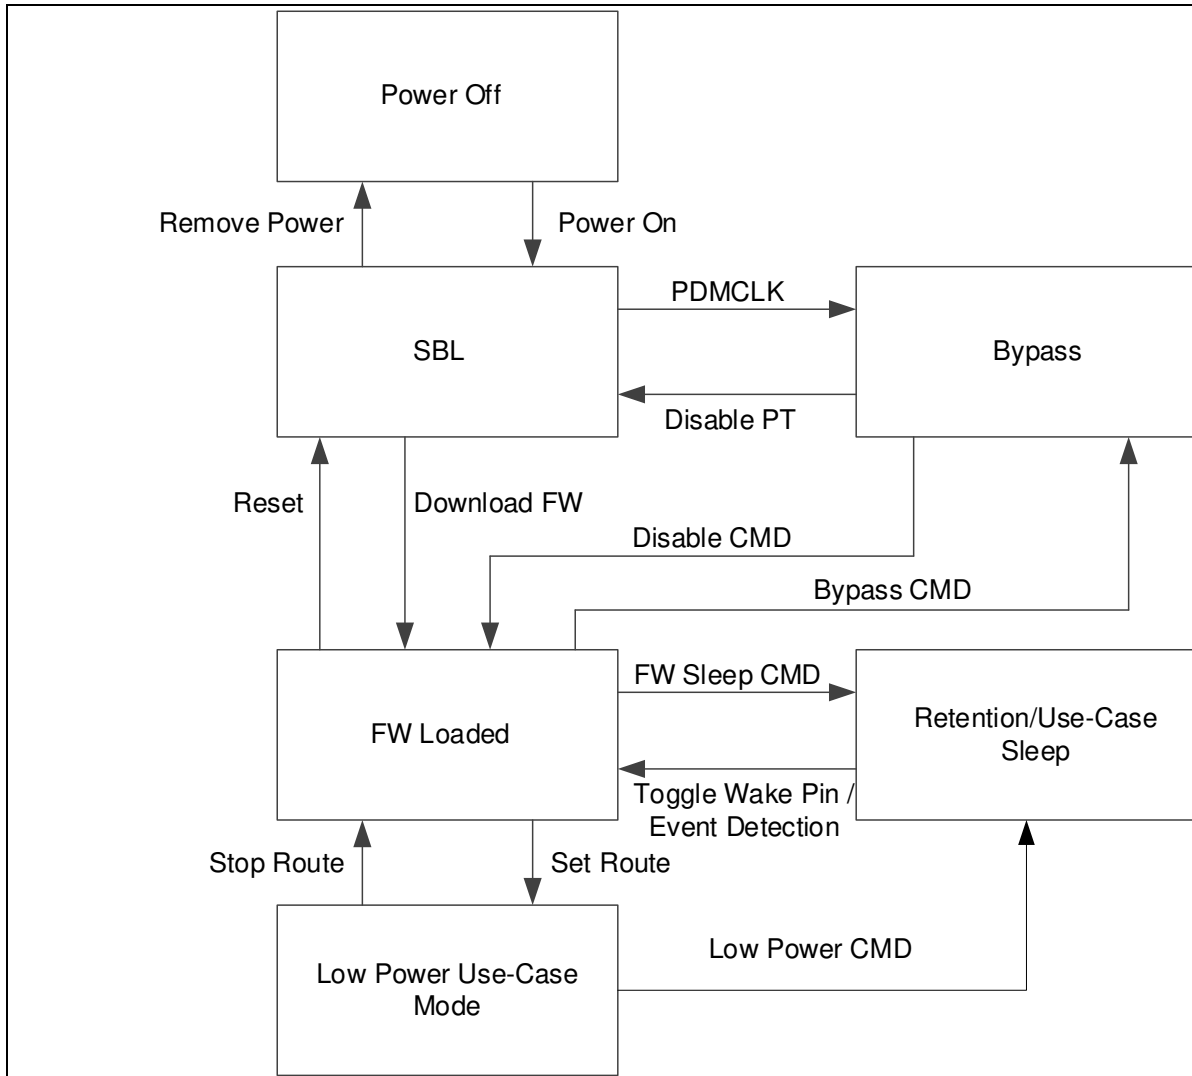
Power Off

Remove Power

Power On

PDMCLK

SBL

Bypass

Disable PT

Reset

Download FW

Disable CMD

Bypass CMD

FW Sleep CMD

FW Loaded

Retention/Use-Case Sleep

Toggle Wake Pin / Event Detection

Stop Route

Set Route

Low Power CMD

Low Power Use-Case Mode